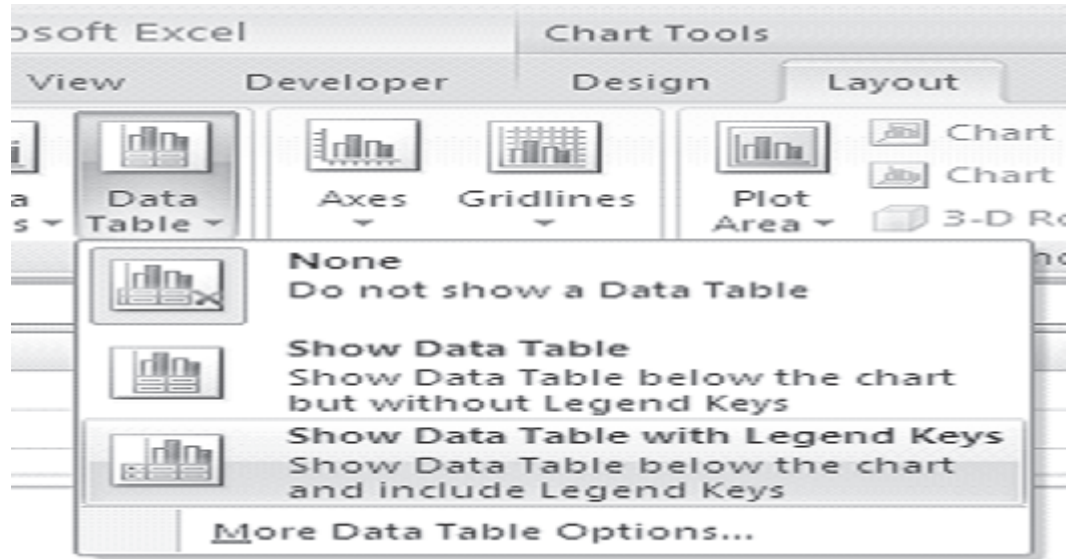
osoft Excel

Chart Tools

View Developer Design Layout

a s

Data Table

Axes

Gridlines

Plot Area

Chart

Chart

3-D Ro

nc

None
Do not show a Data Table

Show Data Table
Show Data Table below the chart but without Legend Keys

Show Data Table with Legend Keys
Show Data Table below the chart and include Legend Keys

More Data Table Options...